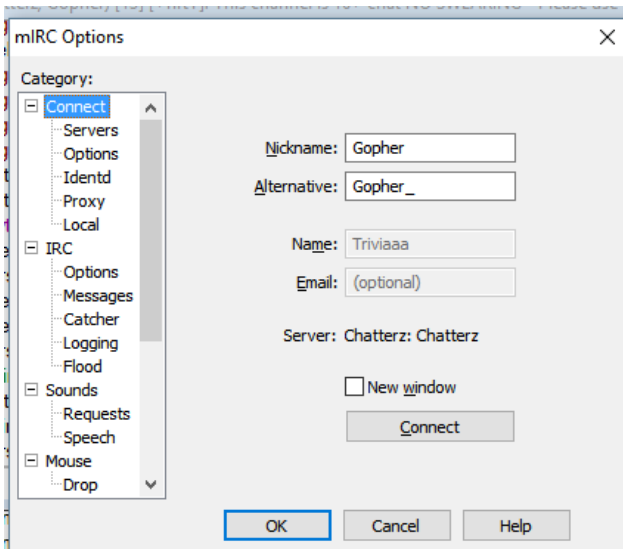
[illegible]

mIRC Options

Category:

Connect
Servers
Options
Identd
Proxy
Local
IRC
Options
Messages
Catcher
Logging
Flood
Sounds
Requests
Speech
Mouse
Drop

Nickname: Gopher
Alternative: Gopher_
Name: Triviaaa
Email: (optional)
Server: Chatterz: Chatterz
New window
Connect

OK
Cancel
Help